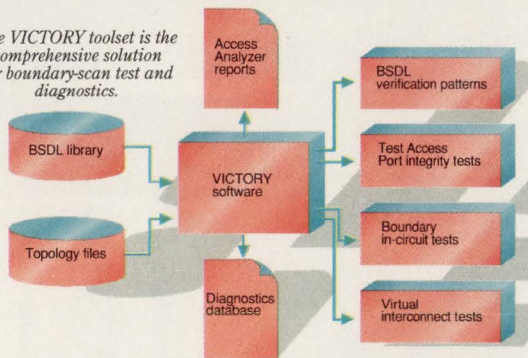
e VICTORY toolset is the comprehensive solution r boundary-scan test and diagnostics.

Access Analyzer reports

BSDL library

VICTORY software

Topology files

Diagnostics database

BSDL verification patterns

Test Access Port integrity tests

Boundary in-circuit tests

Virtual interconnect tests